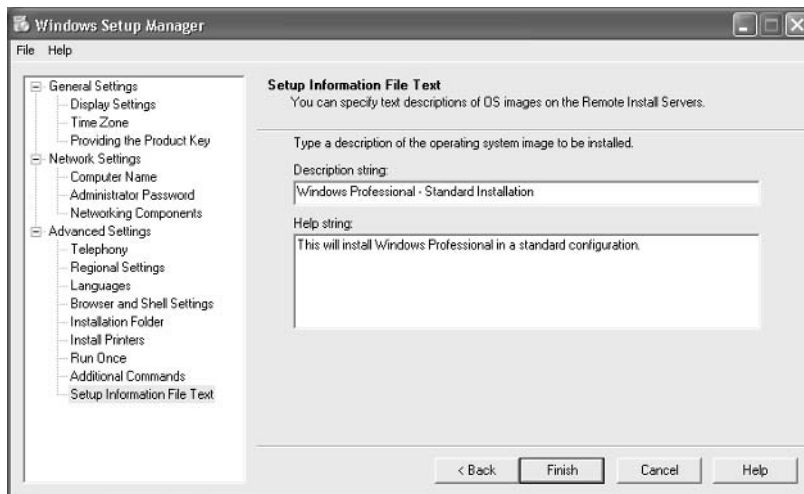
Windows Setup Manager

File Help

General Settings
Display Settings
Time Zone
Providing the Product Key
Network Settings
Computer Name
Administrator Password
Networking Components
Advanced Settings
Telephony
Regional Settings
Languages
Browser and Shell Settings
Installation Folder
Install Printers
Run Once
Additional Commands
Setup Information File Text

Setup Information File Text
You can specify text descriptions of OS images on the Remote Install Servers.

Type a description of the operating system image to be installed.

Description string:
Windows Professional - Standard Installation

Help string:
This will install Windows Professional in a standard configuration.

< Back Finish Cancel Help